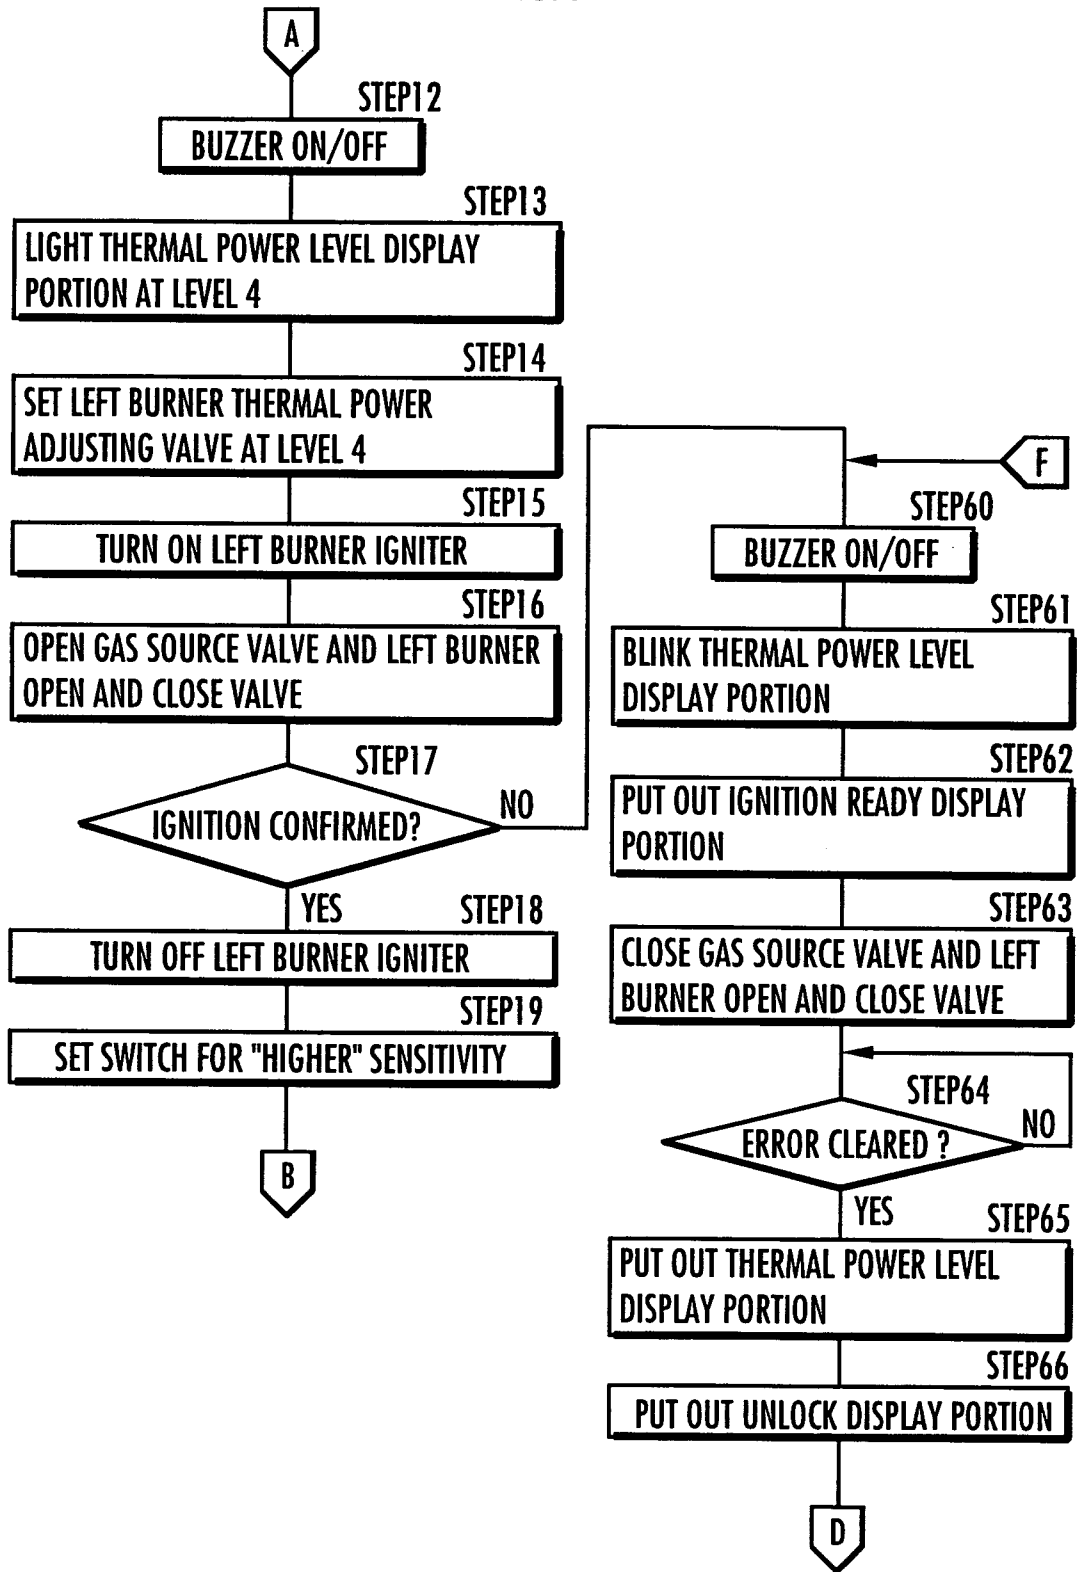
A

STEP12
BUZZER ON/OFF

STEP13
LIGHT THERMAL POWER LEVEL DISPLAY PORTION AT LEVEL 4

STEP14
SET LEFT BURNER THERMAL POWER ADJUSTING VALVE AT LEVEL 4

STEP15
TURN ON LEFT BURNER IGNITER

STEP16
OPEN GAS SOURCE VALVE AND LEFT BURNER OPEN AND CLOSE VALVE

STEP17
IGNITION CONFIRMED?
NO
YES

STEP18
TURN OFF LEFT BURNER IGNITER

STEP19
SET SWITCH FOR "HIGHER" SENSITIVITY

B

F

STEP60
BUZZER ON/OFF

STEP61
BLINK THERMAL POWER LEVEL DISPLAY PORTION

STEP62
PUT OUT IGNITION READY DISPLAY PORTION

STEP63
CLOSE GAS SOURCE VALVE AND LEFT BURNER OPEN AND CLOSE VALVE

STEP64
ERROR CLEARED ?
NO
YES

STEP65
PUT OUT THERMAL POWER LEVEL DISPLAY PORTION

STEP66
PUT OUT UNLOCK DISPLAY PORTION

D